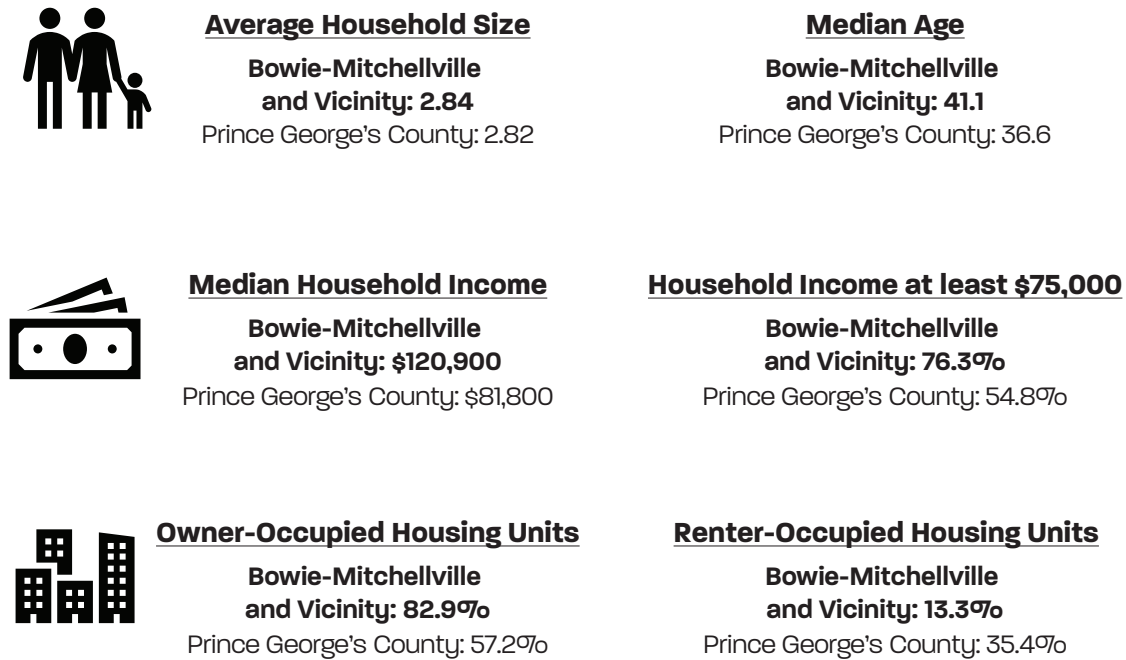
Average Household Size

Bowie-Mitchellville and Vicinity: 2.84
Prince George's County: 2.82

Median Age

Bowie-Mitchellville and Vicinity: 41.1
Prince George's County: 36.6

Median Household Income

Bowie-Mitchellville and Vicinity: \$120,900
Prince George's County: \$81,800

Household Income at least \$75,000

Bowie-Mitchellville and Vicinity: 76.3%
Prince George's County: 54.8%

Owner-Occupied Housing Units

Bowie-Mitchellville and Vicinity: 82.9%
Prince George's County: 57.2%

Renter-Occupied Housing Units

Bowie-Mitchellville and Vicinity: 13.3%
Prince George's County: 35.4%